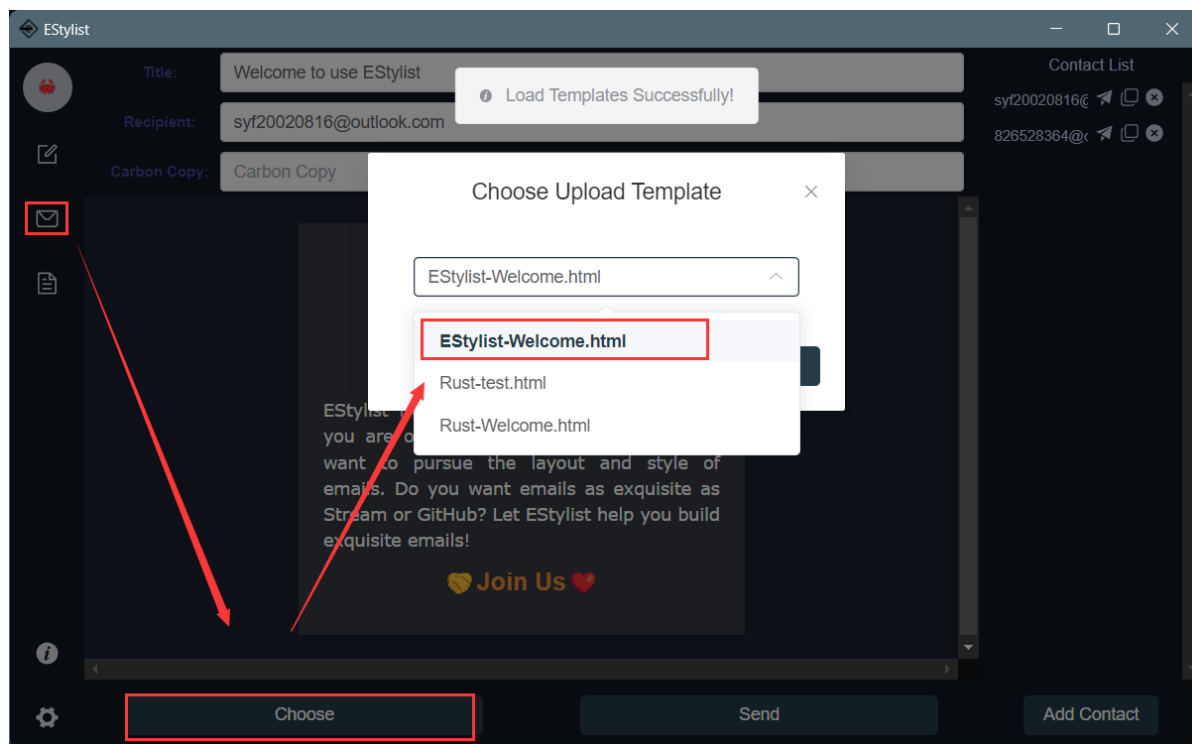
EStylist

Title: Welcome to use EStylist

Recipient: syf20020816@outlook.com

Carbon Copy: Carbon Copy

Load Templates Successfully!

Contact List

syf20020816@

826528364@

Choose Upload Template

EStylist-Welcome.html

EStylist-Welcome.html

Rust-test.html

Rust-Welcome.html

EStylist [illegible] you are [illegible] want to pursue the layout and style of emails. Do you want emails as exquisite as Stream or GitHub? Let EStylist help you build exquisite emails!

Join Us

Choose

Send

Add Contact